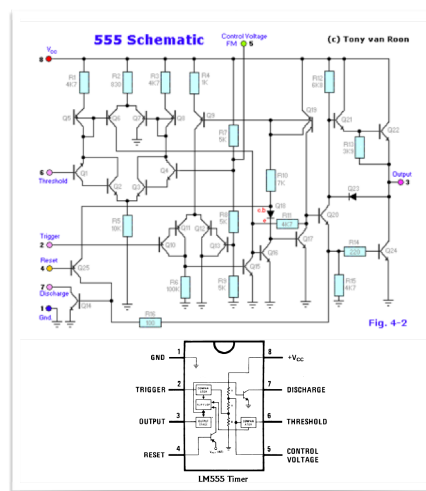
555 Schematic

Control Voltage FM 5

(c) Tony van Roon

8 $V_{cc}$

R1 4K7

R2 830

R3 4K7

R4 1K

R12 6K8

Q1

Q5

Q6

Q7

Q8

Q9

Q19

Q21

Q22

R7 5K

R13 3K9

6 Threshold

Q2

Q3

Q4

R10 7K5

Output 3

Q23

Q18

R11 4K7

Q20

R6 10K

Q11

Q12

Q17

Trigger 2

Q10

Q13

R8 5K

R14 220

Reset 4

Q25

Q15

Q16

Q24

R9 100K

R9 5K

R15 4K7

7 Discharge

Q14

1 Gnd

R16 100

Fig. 4-2

GND 1

TRIGGER 2

OUTPUT 3

RESET 4

8 $+V_{CC}$

7 DISCHARGE

6 THRESHOLD

5 CONTROL VOLTAGE

LM555 Timer